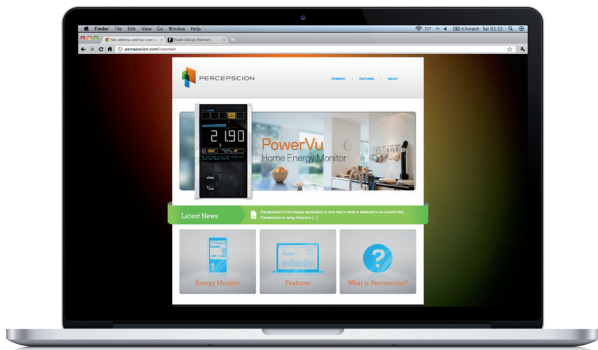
Finder File Edit View Go Window Help

perceopscion.com/connect

PERCEPSCION

HOMEPAGE | FEATURES | ABOUT

21.90

PowerVu
Home Energy Monitor

Latest News

Perceopscion is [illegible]

Energy Monitor

Features

What is Percepscion?